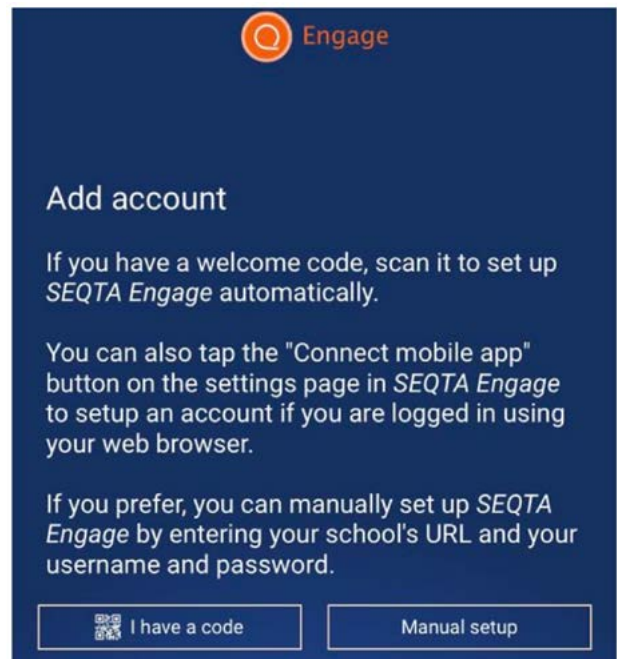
Engage

Add account

If you have a welcome code, scan it to set up SEQTA Engage automatically.

You can also tap the "Connect mobile app" button on the settings page in SEQTA Engage to setup an account if you are logged in using your web browser.

If you prefer, you can manually set up SEQTA Engage by entering your school's URL and your username and password.

I have a code

Manual setup